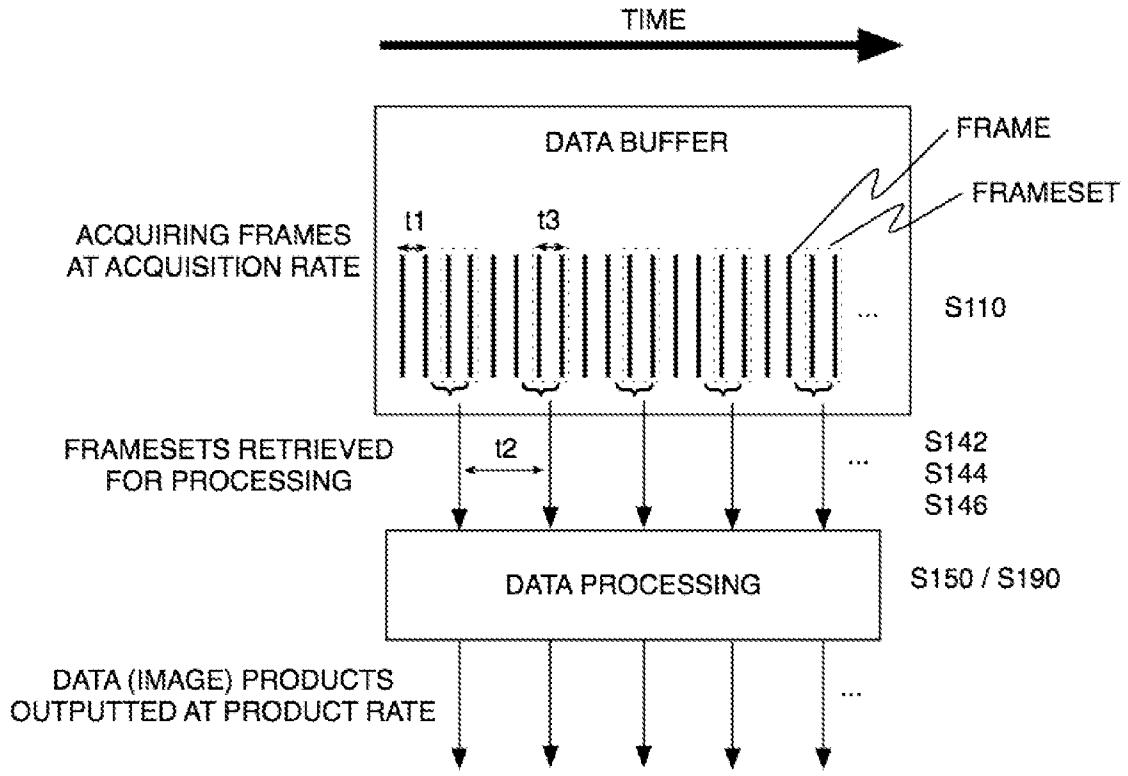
TIME

DATA BUFFER

FRAME

FRAMESET

ACQUIRING FRAMES AT ACQUISITION RATE

t1

t3

...

S110

FRAMESETS RETRIEVED FOR PROCESSING

t2

...

S142
S144
S146

DATA PROCESSING

S150 / S190

DATA (IMAGE) PRODUCTS OUTPUTTED AT PRODUCT RATE

...